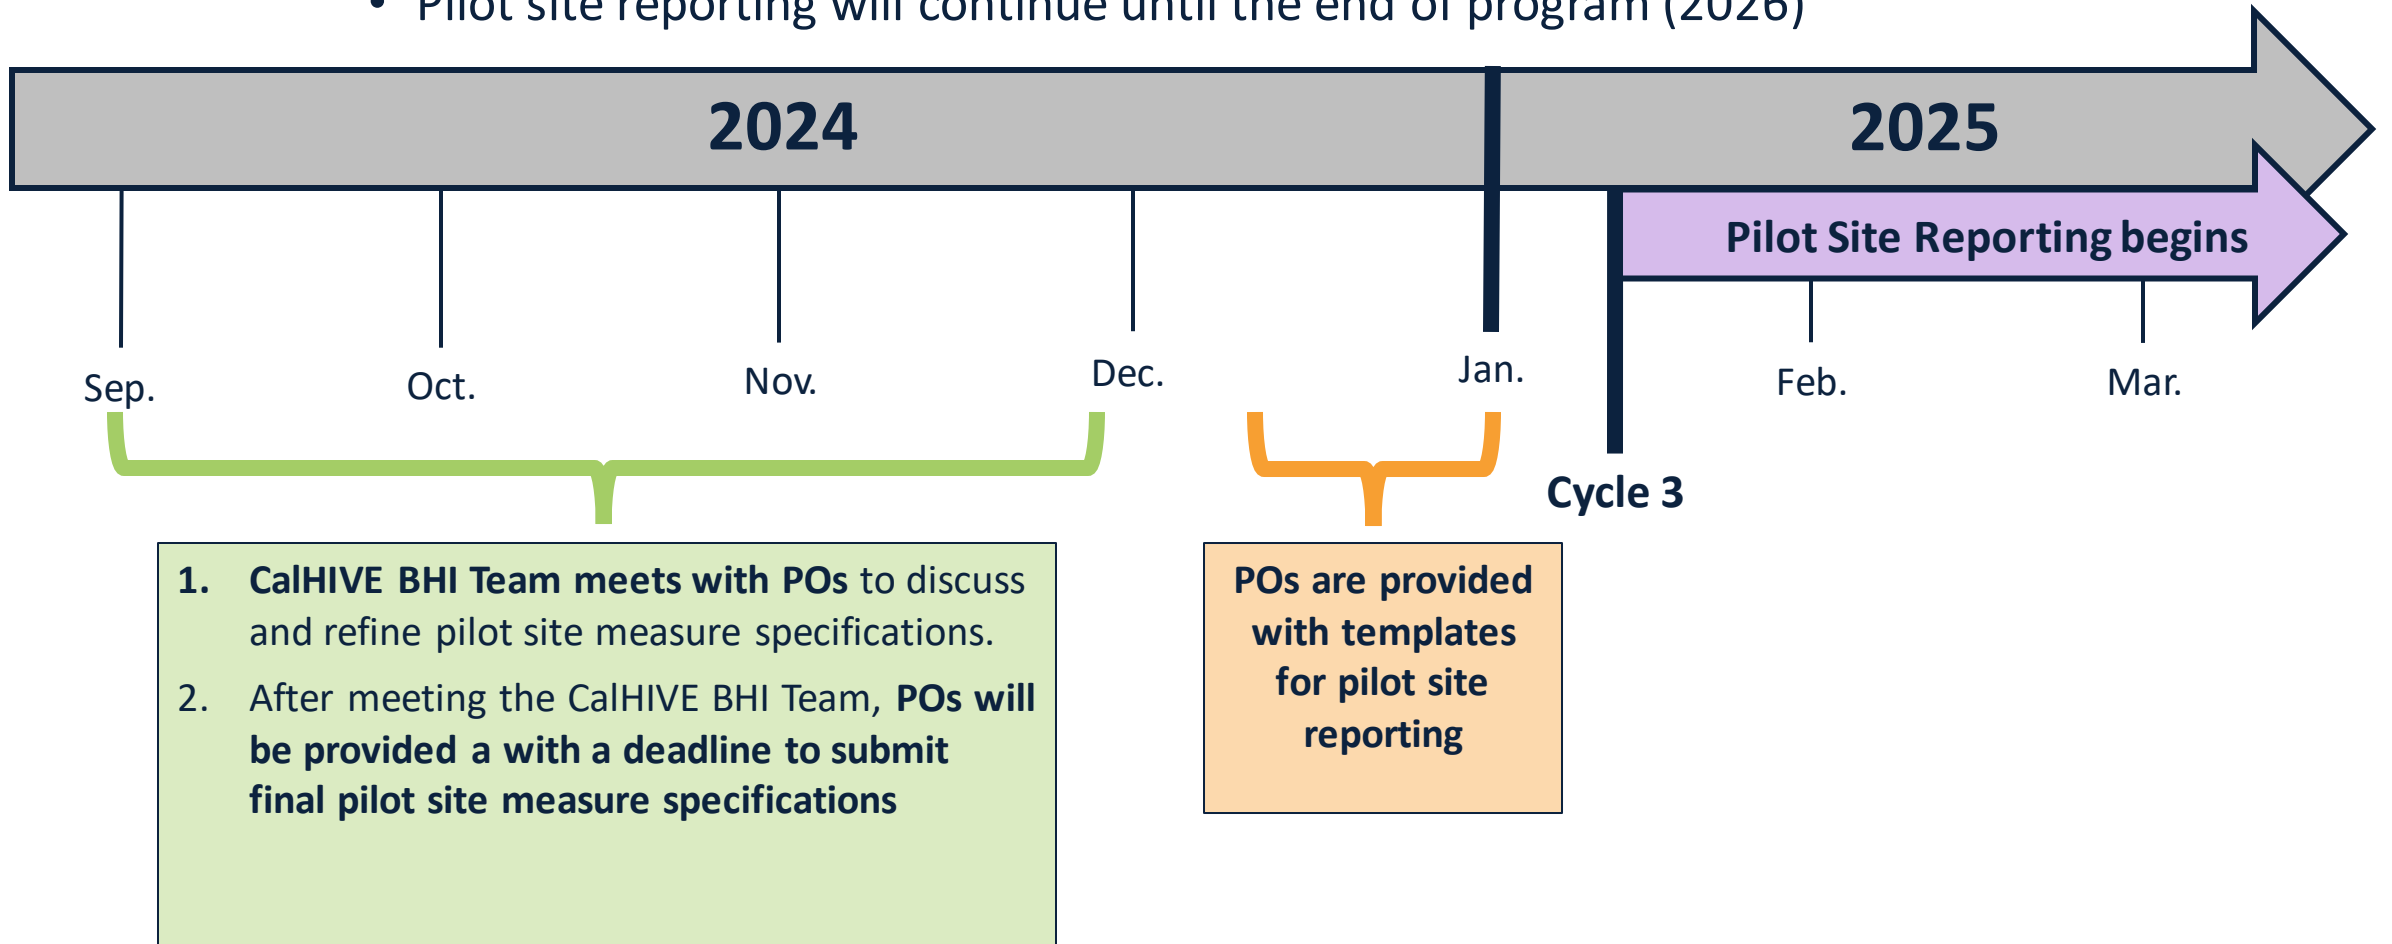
• Pilot site reporting will continue until the end of program (2026)

2024

2025

Pilot Site Reporting begins

Sep.

Oct.

Nov.

Dec.

Jan.

Feb.

Mar.

Cycle 3

1. CalHIVE BHI Team meets with POs to discuss and refine pilot site measure specifications.

2. After meeting the CalHIVE BHI Team, POs will be provided a with a deadline to submit final pilot site measure specifications

POs are provided with templates for pilot site reporting